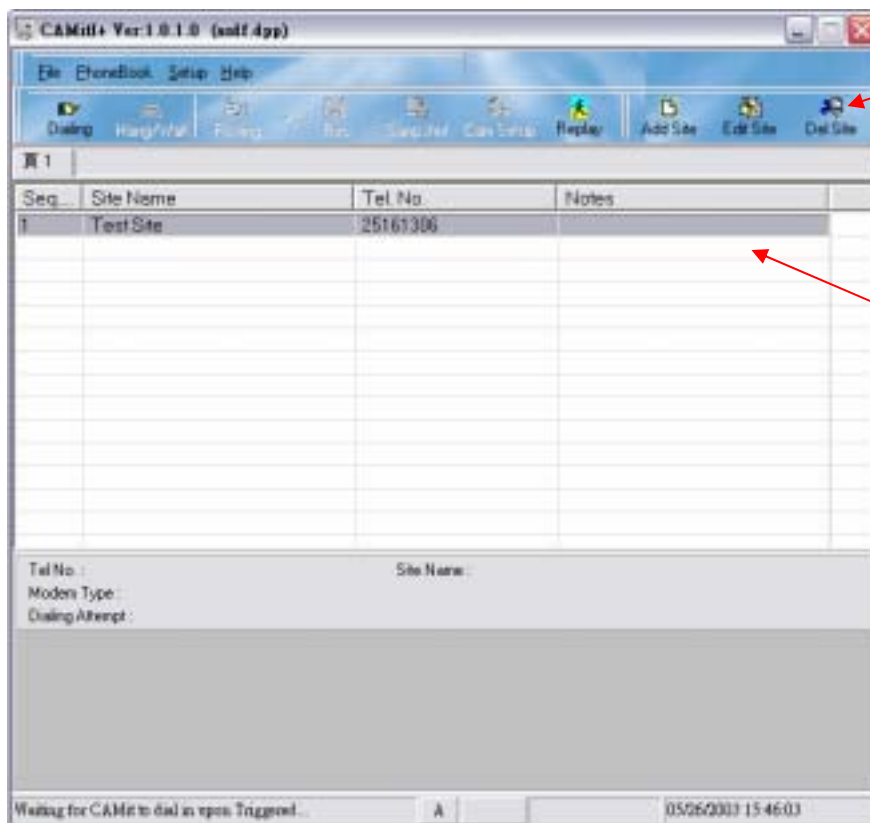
CAMitII+ Ver:1.0.1.0 (sadf dpp)

File PhoneBook Setup Help

Dialing Hang/Wait Polling Bus Setup Cam Setup Replay Add Site Edit Site Del Site

頁1

| Seq... | Site Name | Tel. No. | Notes |
|---|---|---|---|
| 1 | Test Site | 25161306 | |

Tel No. :
Site Name :
Modem Type :
Dialing Attempt :

Waiting for CAMit to dial in upon Triggered...
A
05/26/2003 15:46:03